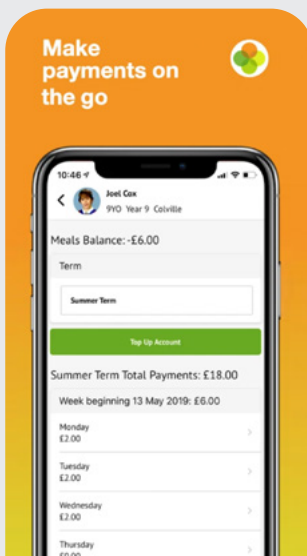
Make payments on the go

10:46

Joel Cox
9YO Year 9 Colville

Meals Balance: -£6.00

Term

Summer Term

Top Up Account

Summer Term Total Payments: £18.00

Week beginning 13 May 2019: £6.00

Monday
£2.00

Tuesday
£2.00

Wednesday
£2.00

Thursday
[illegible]